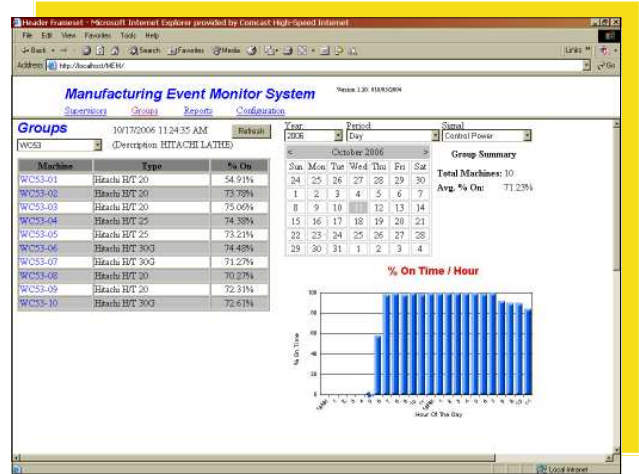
Header Frameset - Microsoft Internet Explorer provided by Comcast High-Speed Internet

File Edit View Favorites Tools Help

Back Search Favorites Media

Links

Address http://localhost/MEM/

Go

Manufacturing Event Monitor System

Version 1.30 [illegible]

Supervisors Groups Reports Configuration

Groups

10/17/2006 11:24:35 AM

Refresh

WC53

(Description HITACHI LATHE)

| Machine | Type | % On |
|---|---|---|
| WC53-01 | Hitachi H/T 20 | 54.91% |
| WC53-02 | Hitachi H/T 20 | 73.78% |
| WC53-03 | Hitachi H/T 20 | 75.06% |
| WC53-04 | Hitachi H/T 25 | 74.38% |
| WC53-05 | Hitachi H/T 25 | 73.21% |
| WC53-06 | Hitachi H/T 30G | 74.48% |
| WC53-07 | Hitachi H/T 30G | 71.27% |
| WC53-08 | Hitachi H/T 20 | 70.27% |
| WC53-09 | Hitachi H/T 20 | 72.31% |
| WC53-10 | Hitachi H/T 30G | 72.61% |

Year
2006

Period
Day

Signal
Control Power

< October 2006 >

| Sun | Mon | Tue | Wed | Thu | Fri | Sat |
|---|---|---|---|---|---|---|
| 24 | 25 | 26 | 27 | 28 | 29 | 30 |
| 1 | 2 | 3 | 4 | 5 | 6 | 7 |
| 8 | 9 | 10 | 11 | 12 | 13 | 14 |
| 15 | 16 | 17 | 18 | 19 | 20 | 21 |
| 22 | 23 | 24 | 25 | 26 | 27 | 28 |
| 29 | 30 | 31 | 1 | 2 | 3 | 4 |

Group Summary

Total Machines: 10

Avg. % On: 71.23%

% On Time / Hour

100
80
60
40
20
0

% On Time

Hour Of The Day

Local intranet